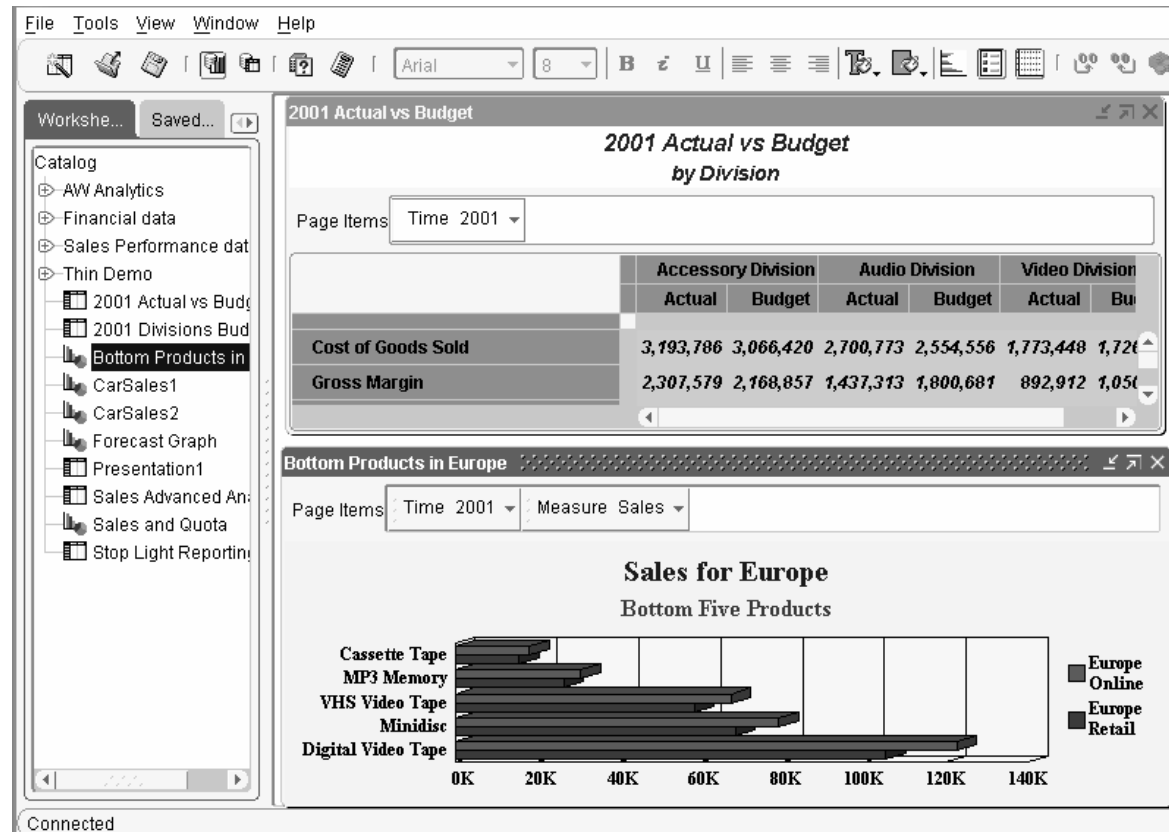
File Tools View Window Help

Arial 8 B i U

Workshe... Saved...

Catalog
AW Analytics
Financial data
Sales Performance dat
Thin Demo
2001 Actual vs Budg
2001 Divisions Bud
Bottom Products in
CarSales1
CarSales2
Forecast Graph
Presentation1
Sales Advanced An
Sales and Quota
Stop Light Reportin

2001 Actual vs Budget

2001 Actual vs Budget
by Division

Page Items Time 2001

| | Accessory Division | | Audio Division | | Video Division | |
|---|---|---|---|---|---|---|
| | Actual | Budget | Actual | Budget | Actual | Bu |
| Cost of Goods Sold | 3,193,786 | 3,066,420 | 2,700,773 | 2,554,556 | 1,773,448 | 1,72 |
| Gross Margin | 2,307,579 | 2,168,857 | 1,437,313 | 1,800,681 | 892,912 | 1,05 |

Bottom Products in Europe

Page Items Time 2001 Measure Sales

Sales for Europe
Bottom Five Products

Cassette Tape
MP3 Memory
VHS Video Tape
Minidisc
Digital Video Tape

0K 20K 40K 60K 80K 100K 120K 140K

Europe Online
Europe Retail

Connected